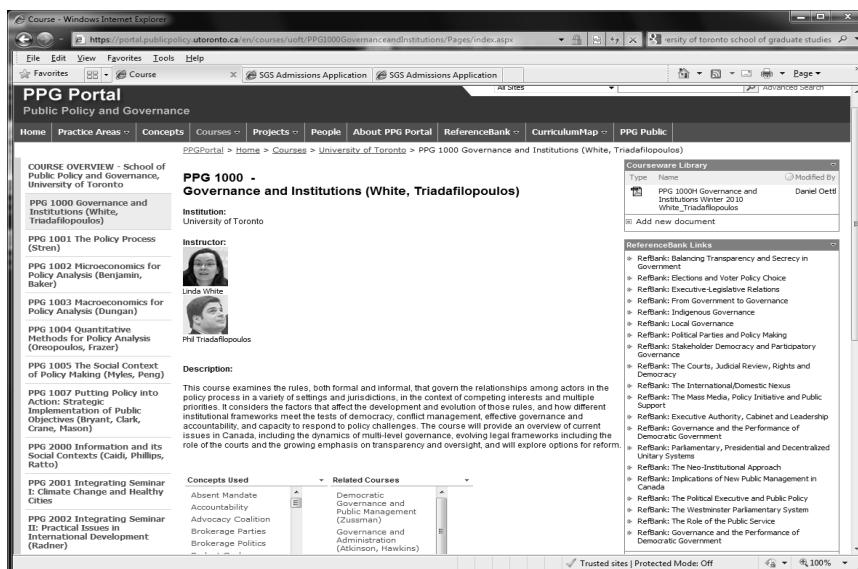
Course - Windows Internet Explorer

https://portal.publicpolicy.utoronto.ca/en/courses/uoft/PPG1000GovernanceandInstitutions/Pages/index.aspx

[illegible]ersity of toronto school of graduate studies

File Edit View Favorites Tools Help

Favorites Course SGS Admissions Application SGS Admissions Application Page

PPG Portal
Public Policy and Governance

All Sites Advanced Search

Home Practice Areas Concepts Courses Projects People About PPG Portal ReferenceBank CurriculumMap PPG Public

PPGPortal > Home > Courses > University of Toronto > PPG 1000 Governance and Institutions (White, Triadafilopoulos)

COURSE OVERVIEW - School of Public Policy and Governance, University of Toronto

PPG 1000 Governance and Institutions (White, Triadafilopoulos)

PPG 1001 The Policy Process (Stren)

PPG 1002 Microeconomics for Policy Analysis (Benjamin, Baker)

PPG 1003 Macroeconomics for Policy Analysis (Dungan)

PPG 1004 Quantitative Methods for Policy Analysis (Oreopoulos, Frazer)

PPG 1005 The Social Context of Policy Making (Myles, Peng)

PPG 1007 Putting Policy into Action: Strategic Implementation of Public Objectives (Bryant, Clark, Crane, Mason)

PPG 2000 Information and its Social Contexts (Caidi, Phillips, Ratto)

PPG 2001 Integrating Seminar I: Climate Change and Healthy Cities

PPG 2002 Integrating Seminar II: Practical Issues in International Development (Radner)

PPG 1000 -
Governance and Institutions (White, Triadafilopoulos)

Institution:
University of Toronto

Instructor:

Linda White

Phil Triadafilopoulos

Description:

This course examines the rules, both formal and informal, that govern the relationships among actors in the policy process in a variety of settings and jurisdictions, in the context of competing interests and multiple priorities. It considers the factors that affect the development and evolution of those rules, and how different institutional frameworks meet the tests of democracy, conflict management, effective governance and accountability, and capacity to respond to policy challenges. The course will provide an overview of current issues in Canada, including the dynamics of multi-level governance, evolving legal frameworks including the role of the courts and the growing emphasis on transparency and oversight, and will explore options for reform.

| Concepts Used | Related Courses |
|---|---|
| Absent Mandate | Democratic Governance and Public Management (Zussman) |
| Accountability | Governance and Administration (Atkinson, Hawkins) |
| Advocacy Coalition | |
| Brokerage Parties | |
| Brokerage Politics | |

Courseware Library

| Type | Name | Modified By |
|---|---|---|
| | PPG 1000H Governance and Institutions Winter 2010 White_Triadafilopoulos | Daniel Oettl |

Add new document

ReferenceBank Links

RefBank: Balancing Transparency and Secrecy in Government
RefBank: Elections and Voter Policy Choice
RefBank: Executive-Legislative Relations
RefBank: From Government to Governance
RefBank: Indigenous Governance
RefBank: Local Governance
RefBank: Political Parties and Policy Making
RefBank: Stakeholder Democracy and Participatory Governance
RefBank: The Courts, Judicial Review, Rights and Democracy
RefBank: The International/Domestic Nexus
RefBank: The Mass Media, Policy Initiative and Public Support
RefBank: Executive Authority, Cabinet and Leadership
RefBank: Governance and the Performance of Democratic Government
RefBank: Parliamentary, Presidential and Decentralized Unitary Systems
RefBank: The Neo-Institutional Approach
RefBank: Implications of New Public Management in Canada
RefBank: The Political Executive and Public Policy
RefBank: The Westminster Parliamentary System
RefBank: The Role of the Public Service
RefBank: Governance and the Performance of Democratic Government

Trusted sites | Protected Mode: Off 100%